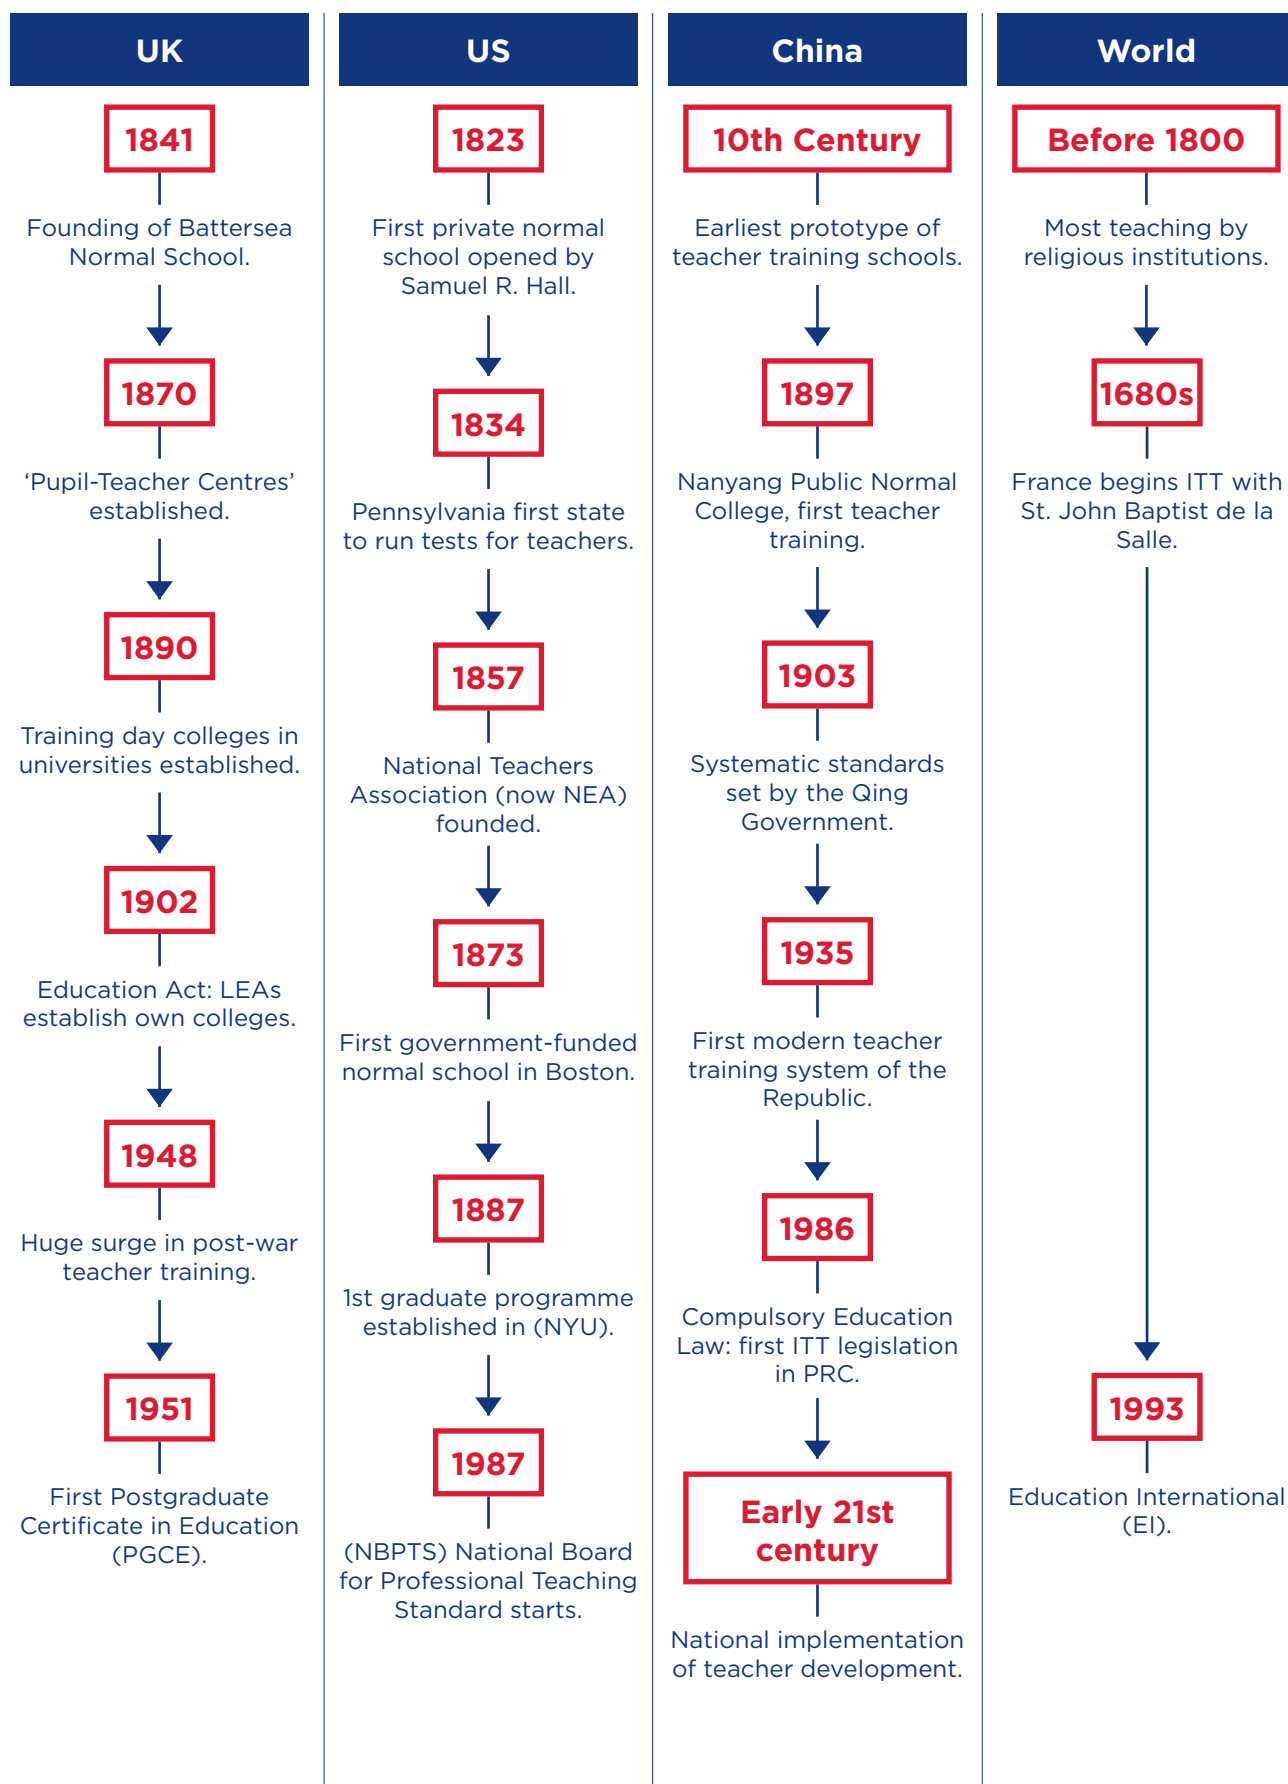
UK

1841

Founding of Battersea Normal School.

1870

‘Pupil-Teacher Centres’ established.

1890

Training day colleges in universities established.

1902

Education Act: LEAs establish own colleges.

1948

Huge surge in post-war teacher training.

1951

First Postgraduate Certificate in Education (PGCE).

US

1823

First private normal school opened by Samuel R. Hall.

1834

Pennsylvania first state to run tests for teachers.

1857

National Teachers Association (now NEA) founded.

1873

First government-funded normal school in Boston.

1887

1st graduate programme established in (NYU).

1987

(NBPTS) National Board for Professional Teaching Standard starts.

China

10th Century

Earliest prototype of teacher training schools.

1897

Nanyang Public Normal College, first teacher training.

1903

Systematic standards set by the Qing Government.

1935

First modern teacher training system of the Republic.

1986

Compulsory Education Law: first ITT legislation in PRC.

Early 21st century

National implementation of teacher development.

World

Before 1800

Most teaching by religious institutions.

1680s

France begins ITT with St. John Baptist de la Salle.

1993

Education International (EI).